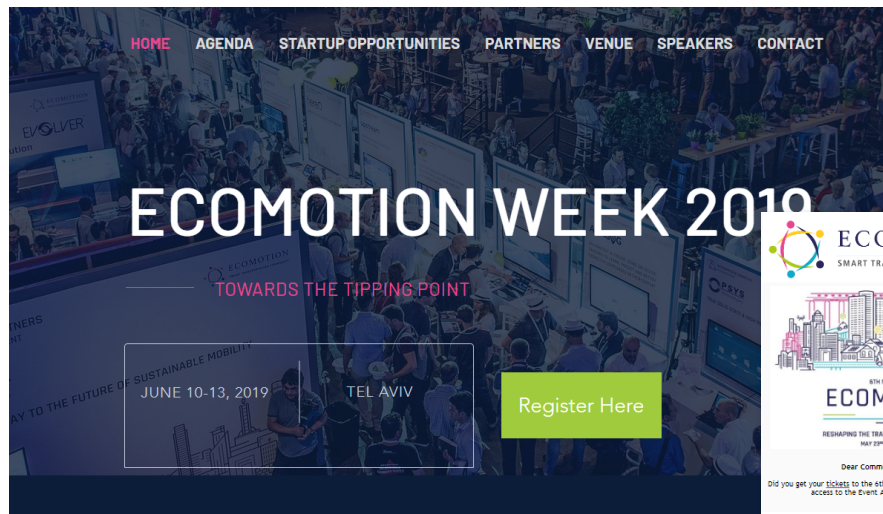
HOME AGENDA STARTUP OPPORTUNITIES PARTNERS VENUE SPEAKERS CONTACT

ECOMOTION
EVOLVER

ECOMOTION WEEK 2019

TOWARDS THE TIPPING POINT

ECOMOTION
RTNERS
AY TO THE FUTURE OF SUSTAINABLE MOBILITY

JUNE 10-13, 2019
TEL AVIV

Register Here

PAYS

ECO
SMART TRA

ECOM
RESHAPING THE TRA

Dear Comm
Did you get your tickets to the 6th
access to the Event A